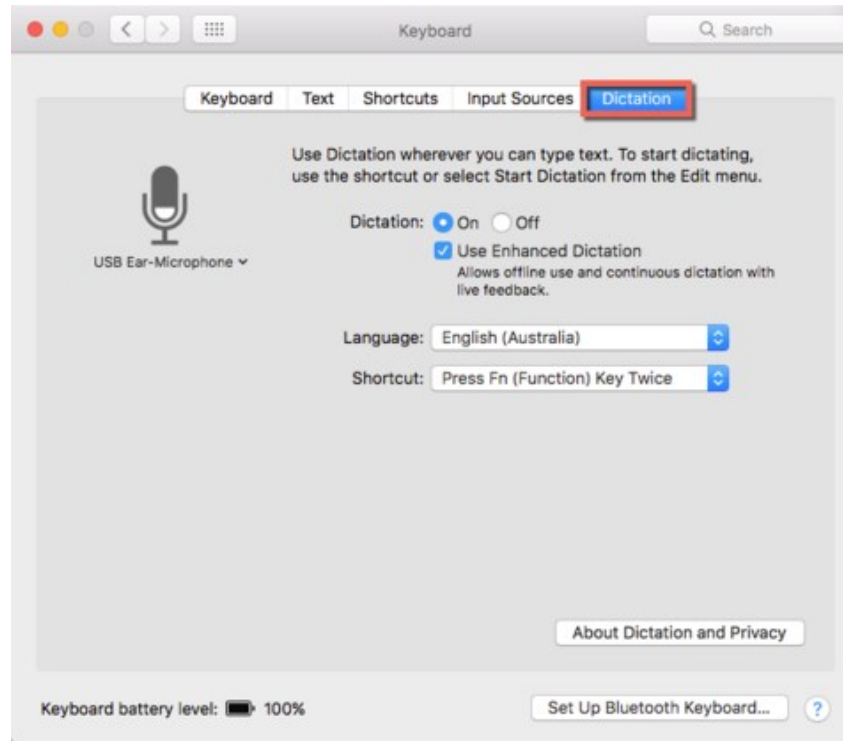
Keyboard

Search

Keyboard Text Shortcuts Input Sources Dictation

Use Dictation wherever you can type text. To start dictating, use the shortcut or select Start Dictation from the Edit menu.

USB Ear-Microphone

Dictation: On Off

Use Enhanced Dictation

Allows offline use and continuous dictation with live feedback.

Language: English (Australia)

Shortcut: Press Fn (Function) Key Twice

About Dictation and Privacy

Keyboard battery level: 100%

Set Up Bluetooth Keyboard...

?